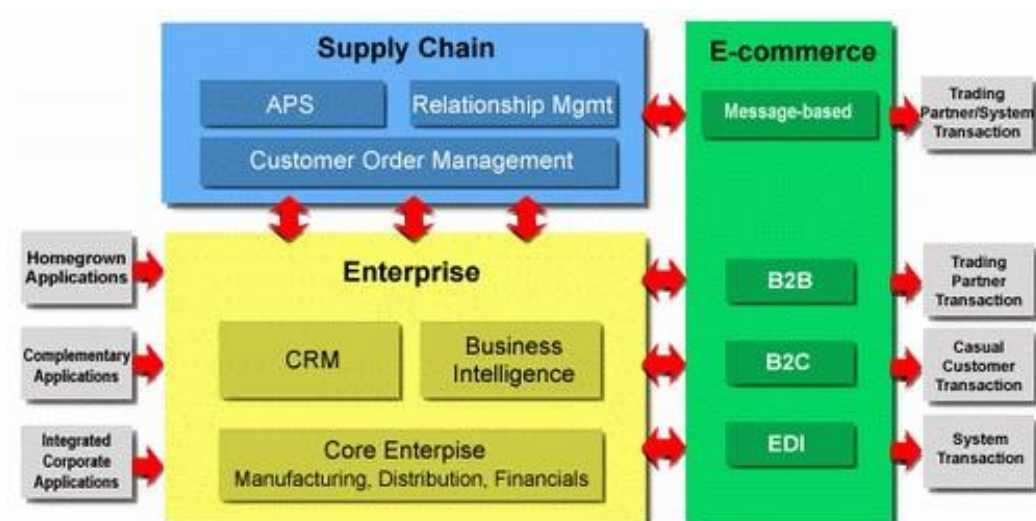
Supply Chain

APS

Relationship Mgmt

Customer Order Management

E-commerce

Message-based

Trading Partner/System Transaction

Homegrown Applications

Enterprise

B2B

Trading Partner Transaction

Complementary Applications

CRM

Business Intelligence

B2C

Casual Customer Transaction

Integrated Corporate Applications

Core Enterpise
Manufacturing, Distribution, Financials

EDI

System Transaction